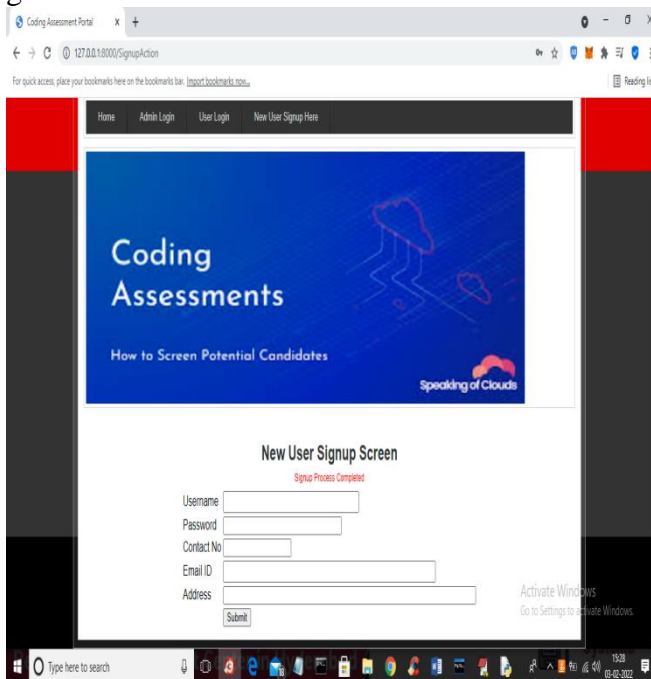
Coding Assessment Portal x +

127.0.0.1:8000/SignupAction

For quick access, place your bookmarks here on the bookmarks bar. Import bookmarks now...

Reading list

Home Admin Login User Login New User Signup Here

Coding Assessments

How to Screen Potential Candidates

Speaking of Clouds

New User Signup Screen

Signup Process Completed

Username

Password

Contact No

Email ID

Address

Submit

Activate Windows
Go to Settings to activate Windows.

Type here to search

19:28
03-02-2022